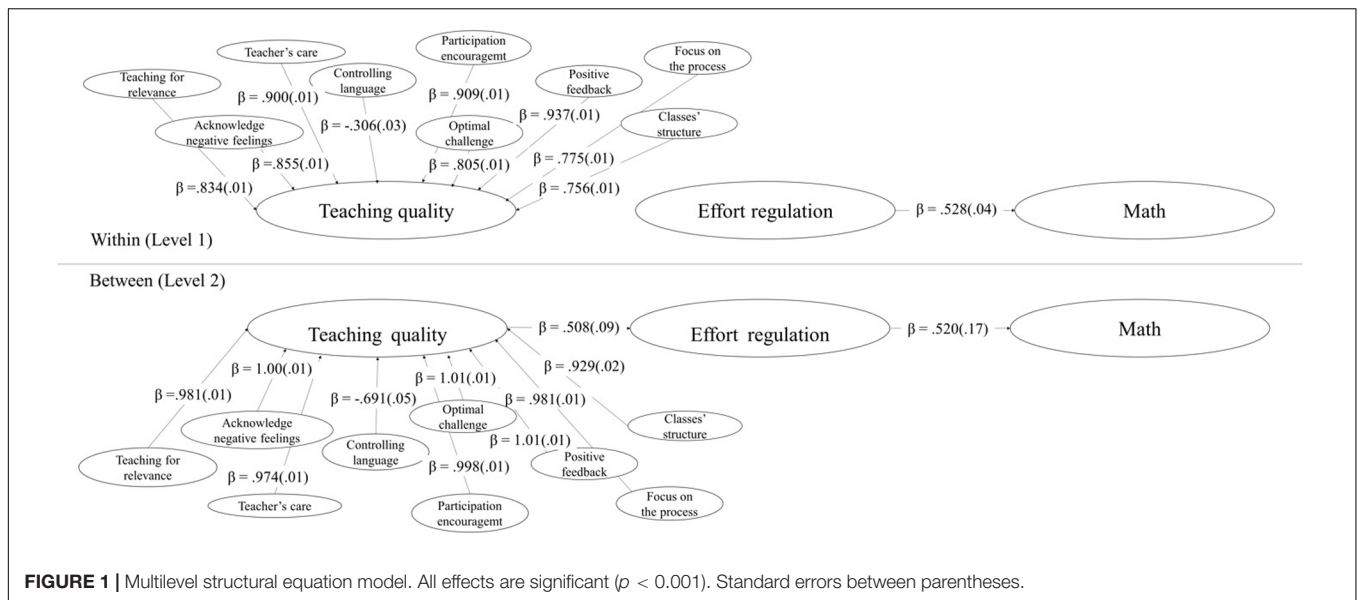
Teacher's care

Participation encouragemt

Focus on the process

Teaching for relevance

Controlling language

Positive feedback

$\beta = .900(.01)$

$\beta = .909(.01)$

$\beta = -.306(.03)$

$\beta = .937(.01)$

Acknowledge negative feelings

Optimal challenge

Classes' structure

$\beta = .855(.01)$

$\beta = .805(.01)$

$\beta = .775(.01)$

$\beta = .834(.01)$

$\beta = .756(.01)$

Teaching quality

Effort regulation

$\beta = .528(.04)$

Math

Within (Level 1)

Between (Level 2)

Teaching quality

$\beta = .508(.09)$

Effort regulation

$\beta = .520(.17)$

Math

$\beta = 1.00(.01)$

$\beta = .929(.02)$

$\beta = 1.01(.01)$

$\beta = .981(.01)$

$\beta = -.691(.05)$

$\beta = .981(.01)$

Optimal challenge

Acknowledge negative feelings

Classes' structure

$\beta = 1.01(.01)$

Controlling language

Teaching for relevance

Positive feedback

$\beta = .998(.01)$

$\beta = .974(.01)$

Teacher's care

Participation encouragemt

Focus on the process

**FIGURE 1** | Multilevel structural equation model. All effects are significant ($p$ < 0.001). Standard errors between parentheses.